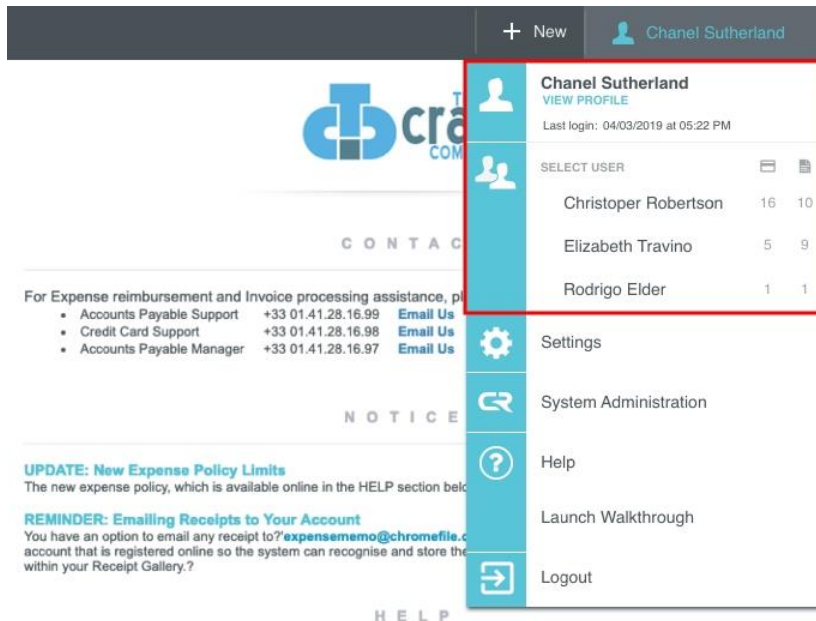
+ New Chanel Sutherland

cra
COM

CONTAC

For Expense reimbursement and Invoice processing assistance, pl
- Accounts Payable Support +33 01.41.28.16.99 Email Us
- Credit Card Support +33 01.41.28.16.98 Email Us
- Accounts Payable Manager +33 01.41.28.16.97 Email Us

NOTICE

UPDATE: New Expense Policy Limits
The new expense policy, which is available online in the HELP section belo

REMINDER: Emailing Receipts to Your Account
You have an option to email any receipt to?'expensememo@chromefile.c account that is registered online so the system can recognise and store the within your Receipt Gallery.?

HELP

Chanel Sutherland
VIEW PROFILE
Last login: 04/03/2019 at 05:22 PM

SELECT USER

| | | |
|---|---|---|
| Christoper Robertson | 16 | 10 |
| Elizabeth Travino | 5 | 9 |
| Rodrigo Elder | 1 | 1 |

Settings

System Administration

Help

Launch Walkthrough

Logout